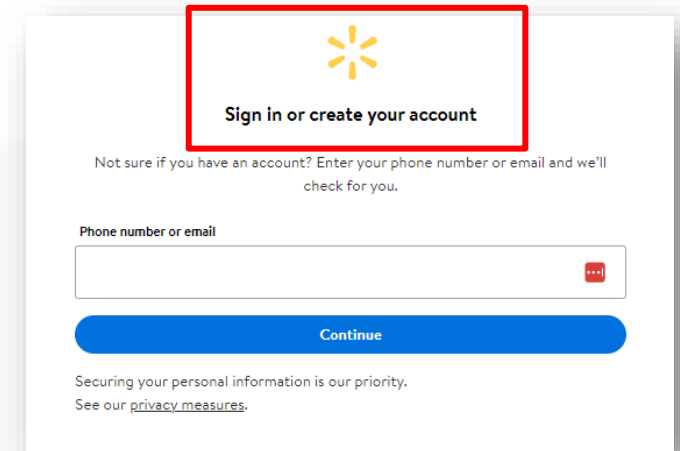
Sign in or create your account

Not sure if you have an account? Enter your phone number or email and we'll check for you.

Phone number or email

Continue

Securing your personal information is our priority.
See our privacy measures.